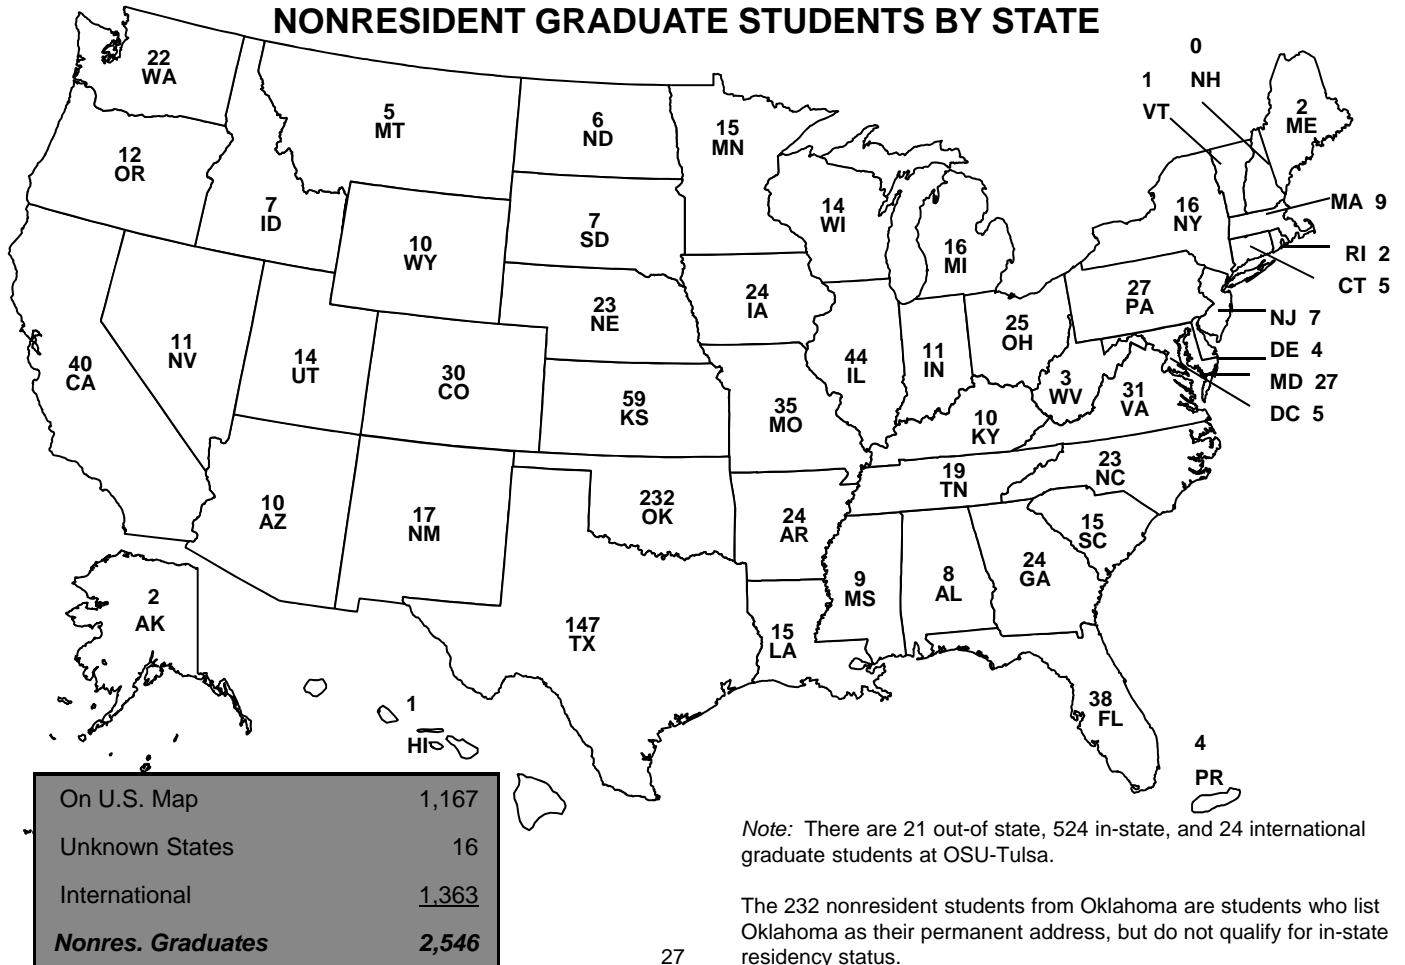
NONRESIDENT GRADUATE STUDENTS BY STATE

22 WA
12 OR
40 CA
11 NV
7 ID
5 MT
10 WY
14 UT
30 CO
10 AZ
17 NM
6 ND
7 SD
23 NE
59 KS
232 OK
147 TX
15 MN
24 IA
35 MO
24 AR
15 LA
14 WI
44 IL
16 MI
11 IN
25 OH
10 KY
19 TN
9 MS
8 AL
24 GA
38 FL
15 SC
23 NC
31 VA
3 WV
27 PA
16 NY
0 NH
1 VT
2 ME
MA 9
RI 2
CT 5
NJ 7
DE 4
MD 27
DC 5
2 AK
1 HI
4 PR

| On U.S. Map | 1,167 |
|---|---|
| Unknown States | 16 |
| International | 1,363 |
| ***Nonres. Graduates*** | ***2,546*** |

*Note:* There are 21 out-of state, 524 in-state, and 24 international graduate students at OSU-Tulsa.

The 232 nonresident students from Oklahoma are students who list Oklahoma as their permanent address, but do not qualify for in-state residency status.

27